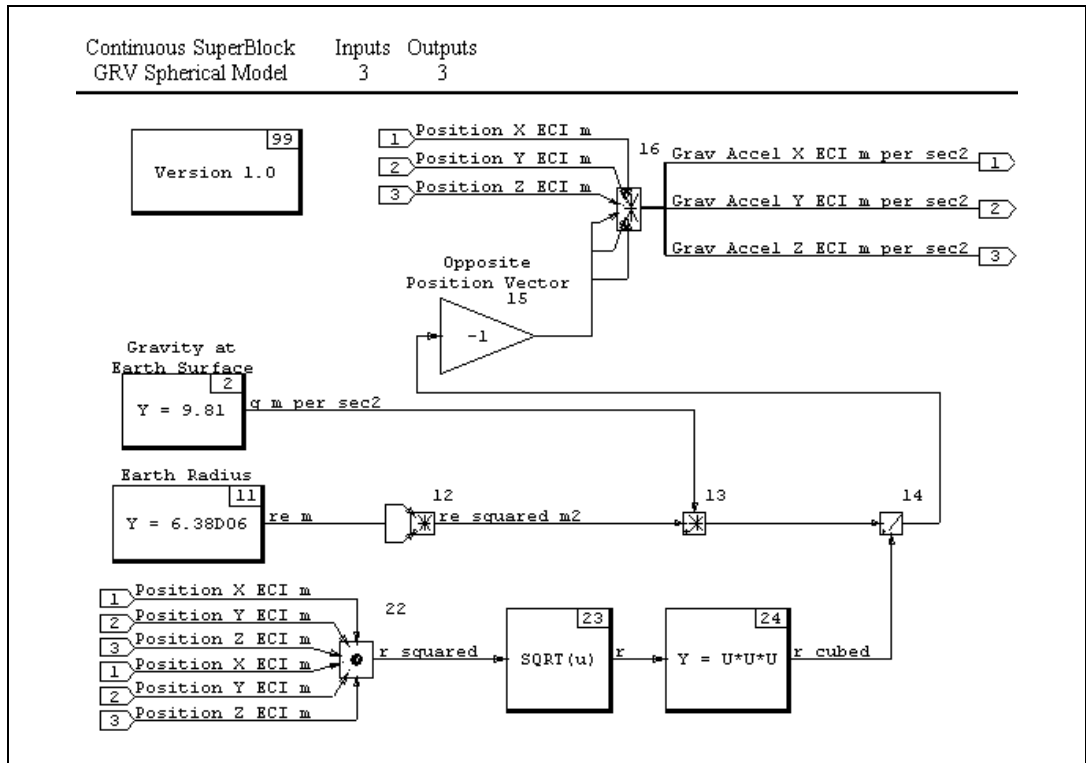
Continuous SuperBlock GRV Spherical Model

Inputs 3

Outputs 3

99
Version 1.0

1 Position X ECI m
2 Position Y ECI m
3 Position Z ECI m

16

Grav Accel X ECI m per sec2 1
Grav Accel Y ECI m per sec2 2
Grav Accel Z ECI m per sec2 3

Opposite Position Vector
15
-1

Gravity at Earth Surface
2
Y = 9.81
g m per sec2

Earth Radius
11
Y = 6.38D06
re m

12
re squared m2

13

14

1 Position X ECI m
2 Position Y ECI m
3 Position Z ECI m
1 Position X ECI m
2 Position Y ECI m
3 Position Z ECI m

22
r squared

23
SQRT(u)
r

24
Y = U*U*U
r cubed